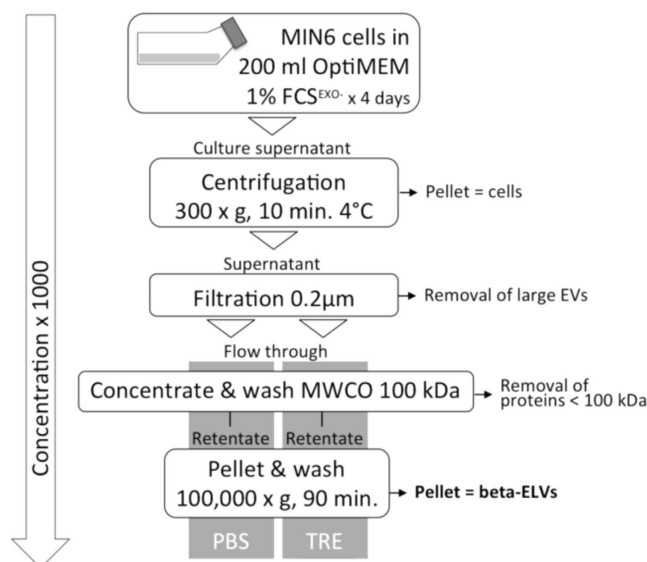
MIN6 cells in 200 ml OptiMEM 1% FCS$^{EXO-}$ x 4 days

Culture supernatant

Centrifugation 300 x g, 10 min. 4°C

Pellet = cells

Supernatant

Filtration 0.2µm

Removal of large EVs

Flow through

Concentrate & wash MWCO 100 kDa

Removal of proteins < 100 kDa

Retentate

Retentate

Pellet & wash 100,000 x g, 90 min.

**Pellet = beta-ELVs**

PBS

TRE

Concentration x 1000